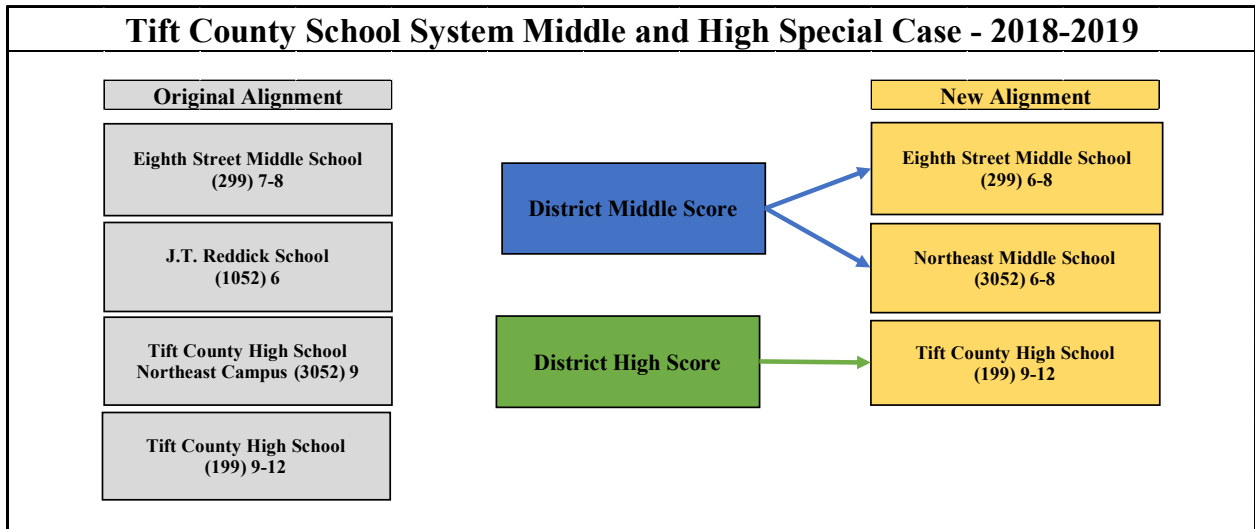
Tift County School System Middle and High Special Case - 2018-2019

Original Alignment

Eighth Street Middle School
(299) 7-8

J.T. Reddick School
(1052) 6

Tift County High School
Northeast Campus (3052) 9

Tift County High School
(199) 9-12

District Middle Score

District High Score

New Alignment

Eighth Street Middle School
(299) 6-8

Northeast Middle School
(3052) 6-8

Tift County High School
(199) 9-12